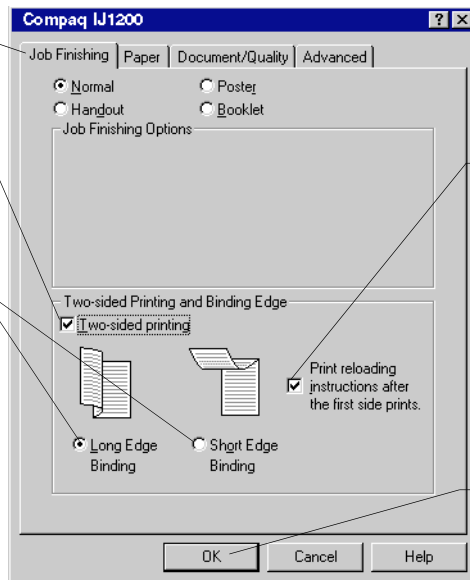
Compaq IJ1200

?
X

Job Finishing
Paper
Document/Quality
Advanced

Normal
Poster
Handout
Booklet

Job Finishing Options

Two-sided Printing and Binding Edge
Two-sided printing

Print reloading instructions after the first side prints.

Long Edge Binding
Short Edge Binding

OK
Cancel
Help